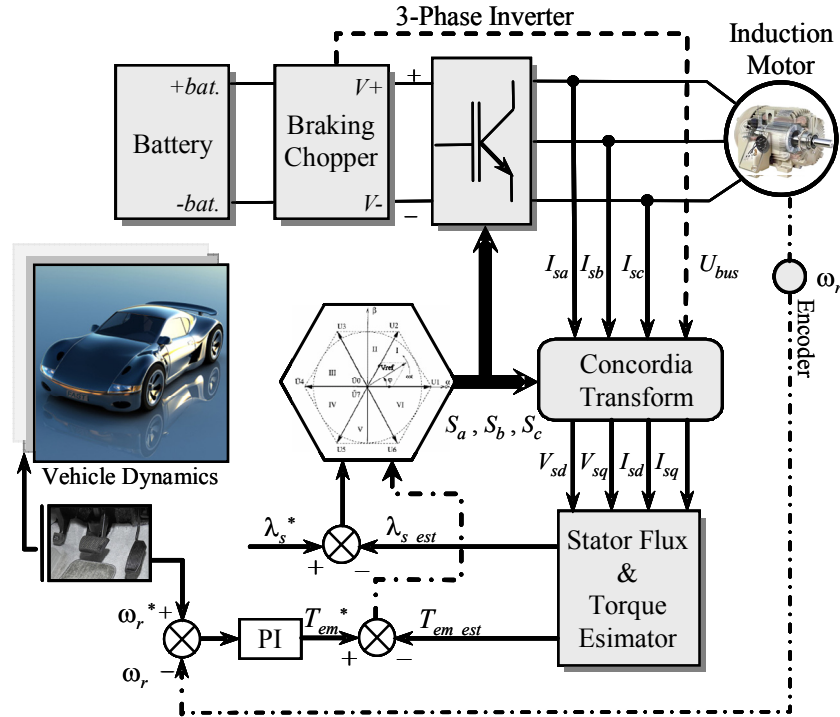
3-Phase Inverter

Induction Motor

+bat.

V+

+

Battery

Braking Chopper

-bat.

V-

−

$I_{sa}$ $I_{sb}$ $I_{sc}$ $U_{bus}$

$\omega_r$

Encoder

U3 β U2

II

III I

U4 U0 U7 U1 α

IV VI

V

U5 U6

Concordia Transform

$S_a$ , $S_b$ , $S_c$

$V_{sd}$ $V_{sq}$ $I_{sd}$ $I_{sq}$

Vehicle Dynamics

$\lambda_s{}^*$

$\lambda_{s\_est}$

+ −

Stator Flux & Torque Esimator

$\omega_r{}^*$ +

PI

$T_{em}{}^*$

$T_{em\_est}$

$\omega_r$ −

+ −